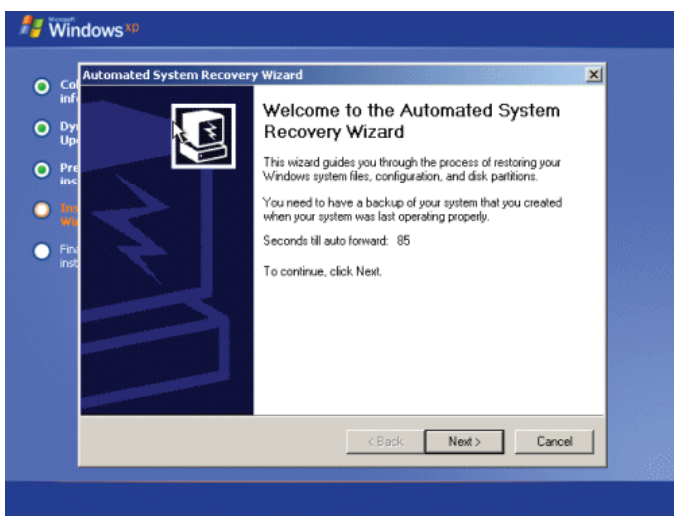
Microsoft Windows xp

Co
inf

Dy
Up

Pre
ins

Ins
Wi

Fin
inst

Automated System Recovery Wizard

Welcome to the Automated System Recovery Wizard

This wizard guides you through the process of restoring your Windows system files, configuration, and disk partitions.

You need to have a backup of your system that you created when your system was last operating properly.

Seconds till auto forward: 85

To continue, click Next.

< Back

Next >

Cancel